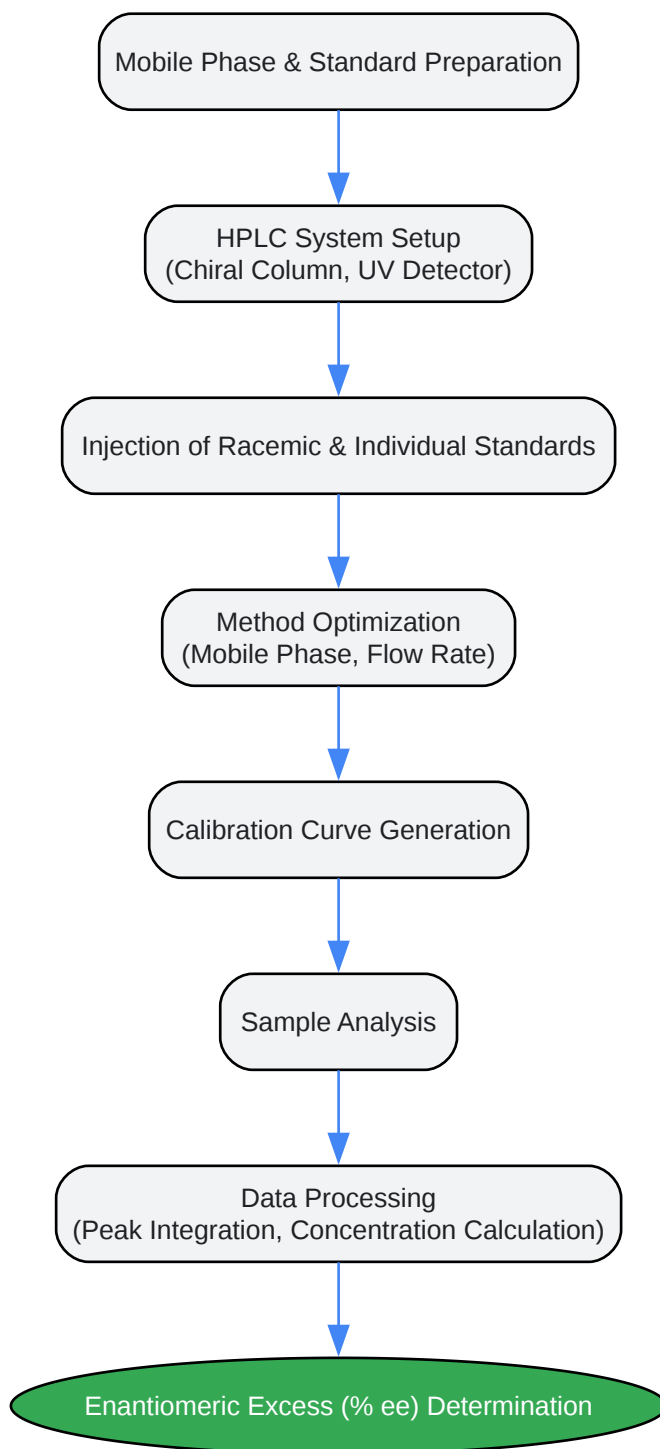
Mobile Phase & Standard Preparation

HPLC System Setup
(Chiral Column, UV Detector)

Injection of Racemic & Individual Standards

Method Optimization
(Mobile Phase, Flow Rate)

Calibration Curve Generation

Sample Analysis

Data Processing
(Peak Integration, Concentration Calculation)

Enantiomeric Excess (% ee) Determination